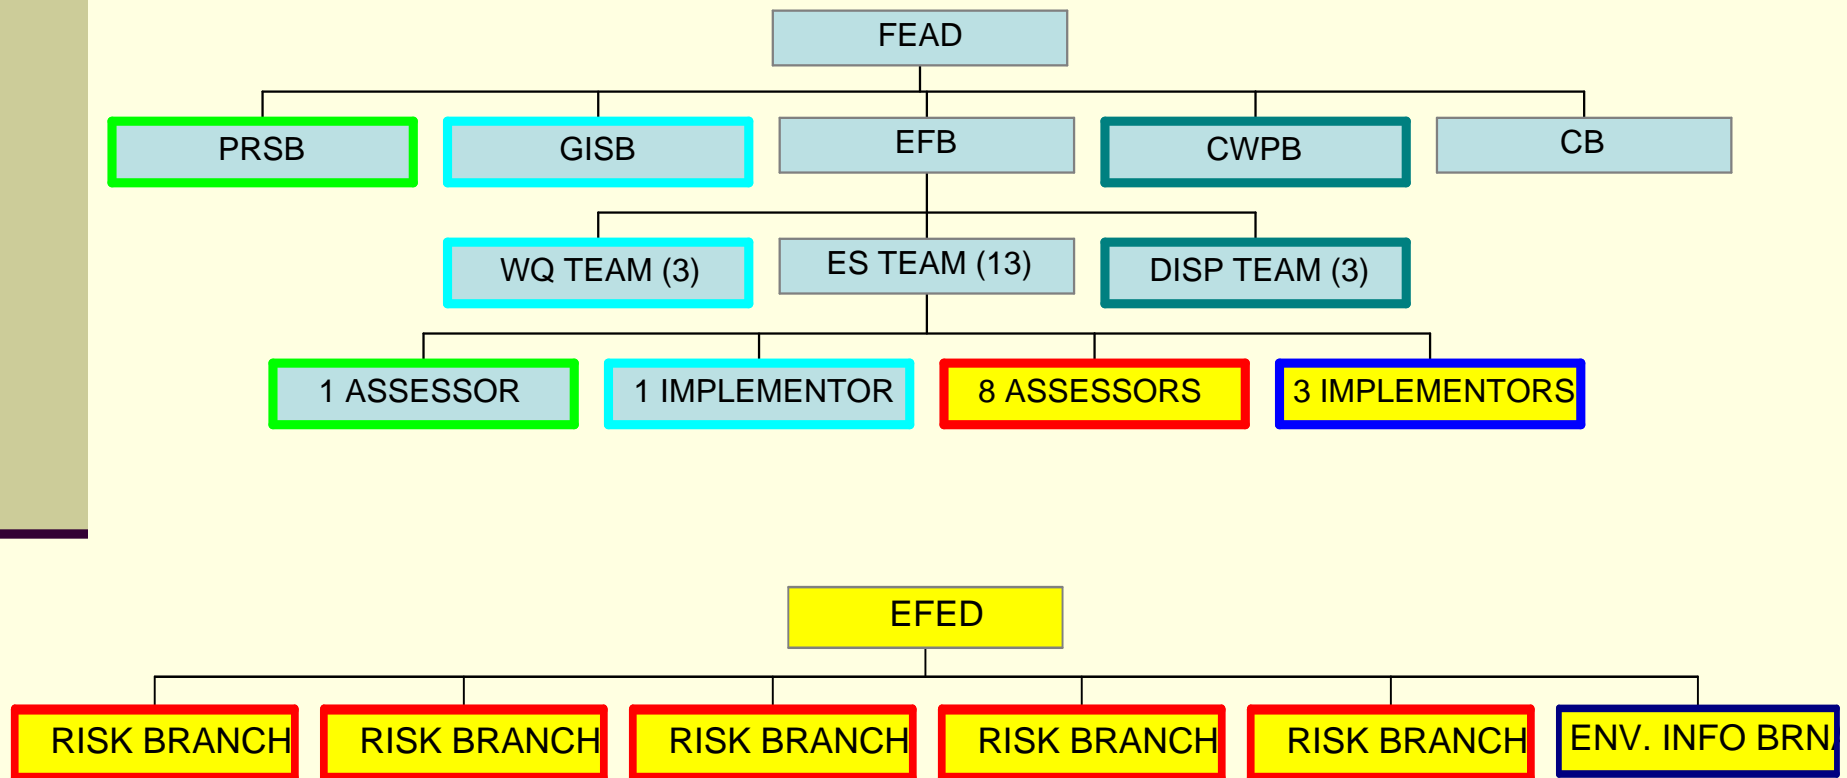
FEAD

PRSB

GISB

EFB

CWPB

CB

WQ TEAM (3)

ES TEAM (13)

DISP TEAM (3)

1 ASSESSOR

1 IMPLEMENTOR

8 ASSESSORS

3 IMPLEMENTORS

EFED

RISK BRANCH

RISK BRANCH

RISK BRANCH

RISK BRANCH

RISK BRANCH

ENV. INFO BRN